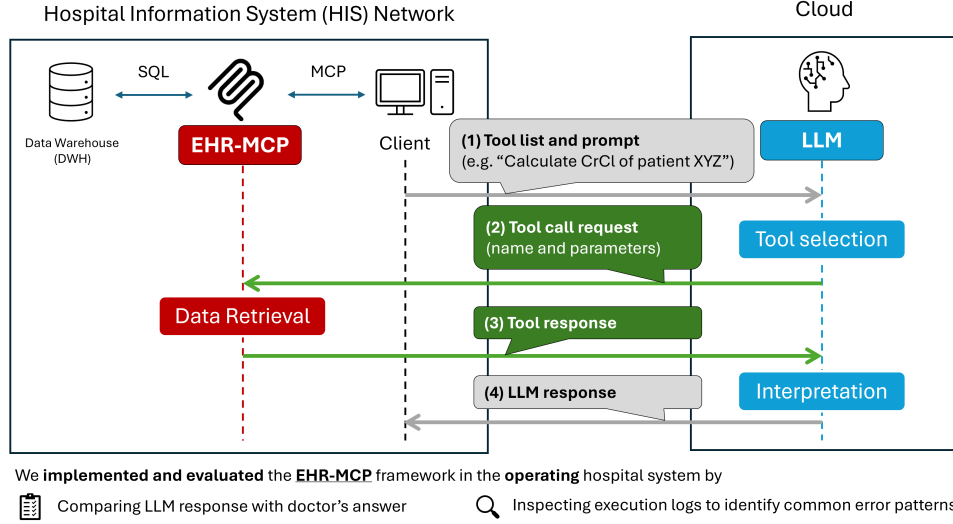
Hospital Information System (HIS) Network

Cloud

SQL

MCP

Data Warehouse (DWH)

EHR-MCP

Client

(1) Tool list and prompt
(e.g. "Calculate CrCl of patient XYZ")

LLM

(2) Tool call request
(name and parameters)

Tool selection

Data Retrieval

(3) Tool response

(4) LLM response

Interpretation

We implemented and evaluated the EHR-MCP framework in the operating hospital system by

Comparing LLM response with doctor's answer

Inspecting execution logs to identify common error patterns